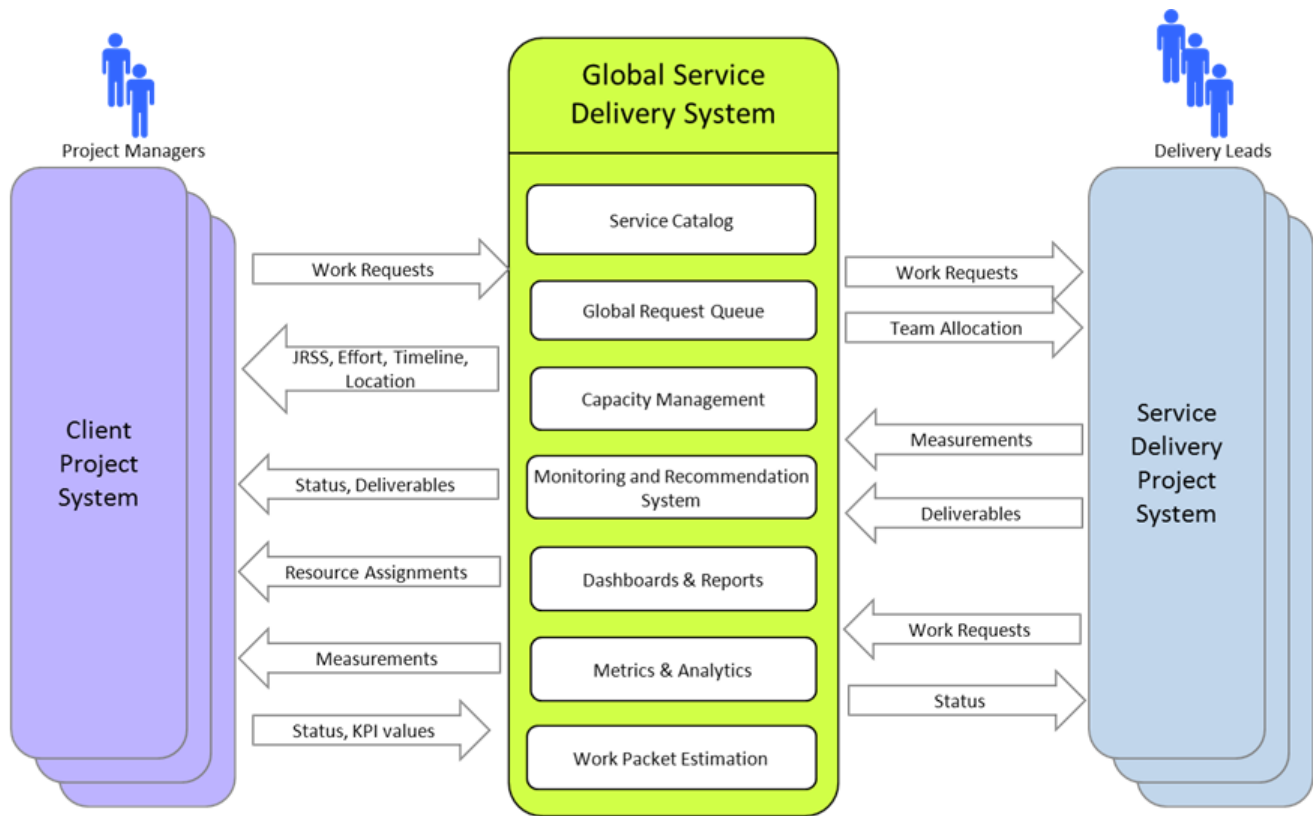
Project Managers

Client Project System

Work Requests

JRSS, Effort, Timeline, Location

Status, Deliverables

Resource Assignments

Measurements

Status, KPI values

Global Service Delivery System

Service Catalog

Global Request Queue

Capacity Management

Monitoring and Recommendation System

Dashboards & Reports

Metrics & Analytics

Work Packet Estimation

Delivery Leads

Work Requests

Team Allocation

Measurements

Deliverables

Work Requests

Status

Service Delivery Project System